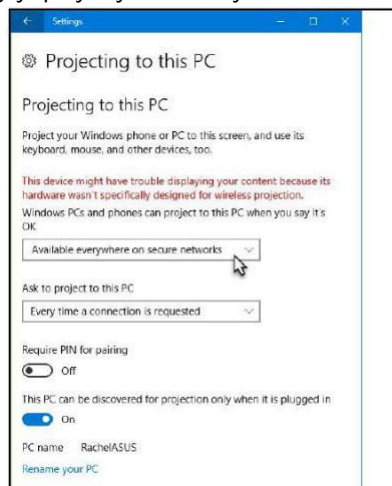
← Settings

Projecting to this PC

Projecting to this PC

Project your Windows phone or PC to this screen, and use its keyboard, mouse, and other devices, too.

This device might have trouble displaying your content because its hardware wasn't specifically designed for wireless projection.

Windows PCs and phones can project to this PC when you say it's OK

Available everywhere on secure networks

Ask to project to this PC

Every time a connection is requested

Require PIN for pairing

Off

This PC can be discovered for projection only when it is plugged in

On

PC name RachelASUS

Rename your PC